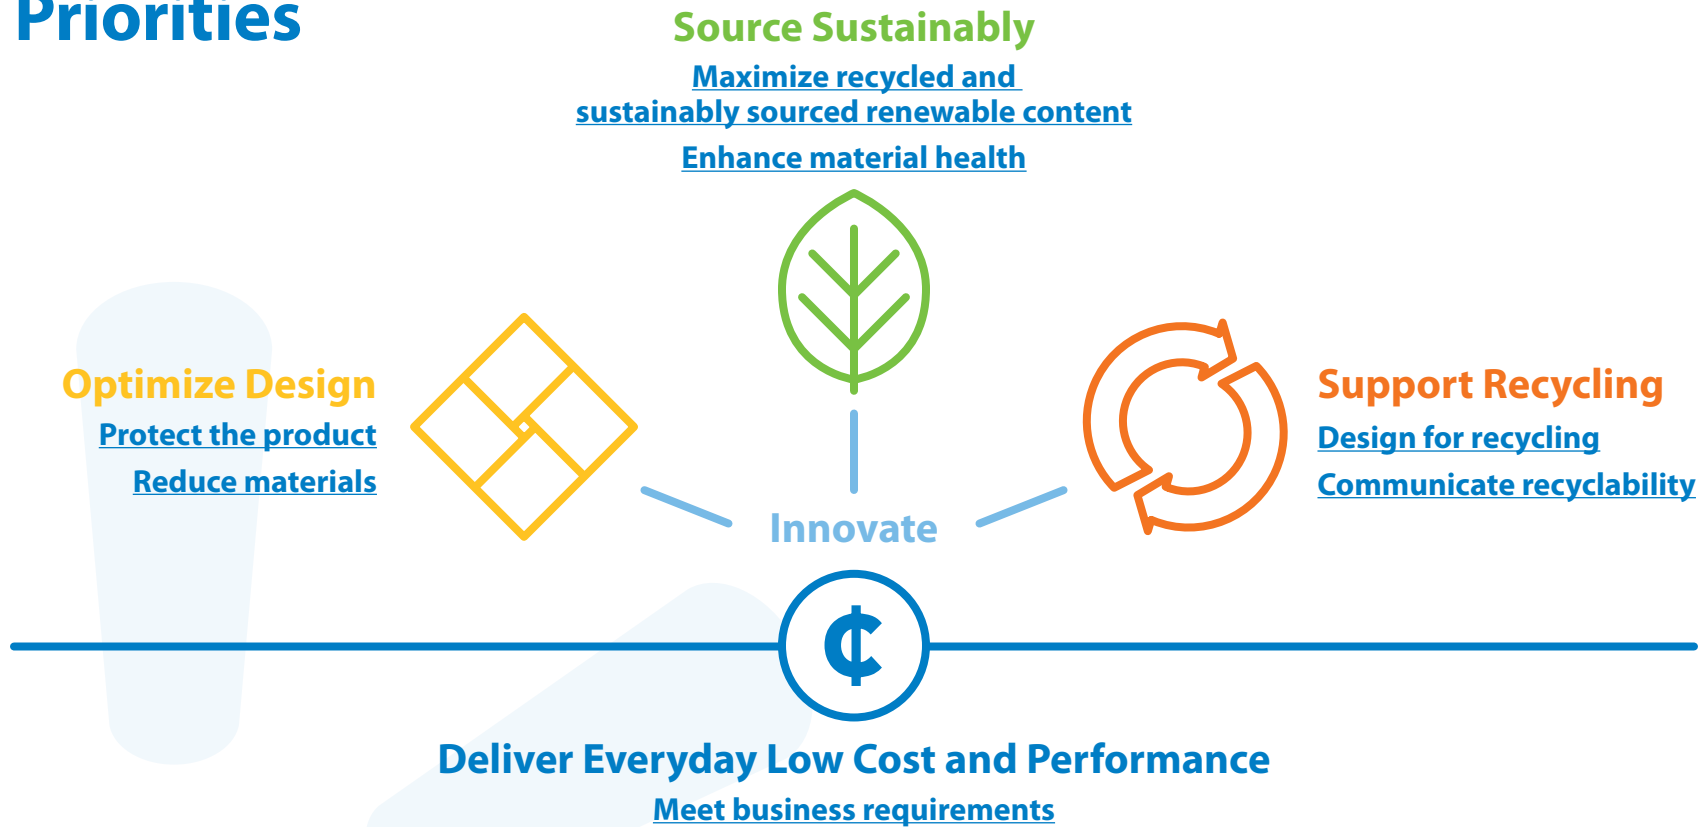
Priorities

Source Sustainably

Maximize recycled and sustainably sourced renewable content

Enhance material health

Optimize Design

Protect the product

Reduce materials

Support Recycling

Design for recycling

Communicate recyclability

Innovate

¢

Deliver Everyday Low Cost and Performance

Meet business requirements